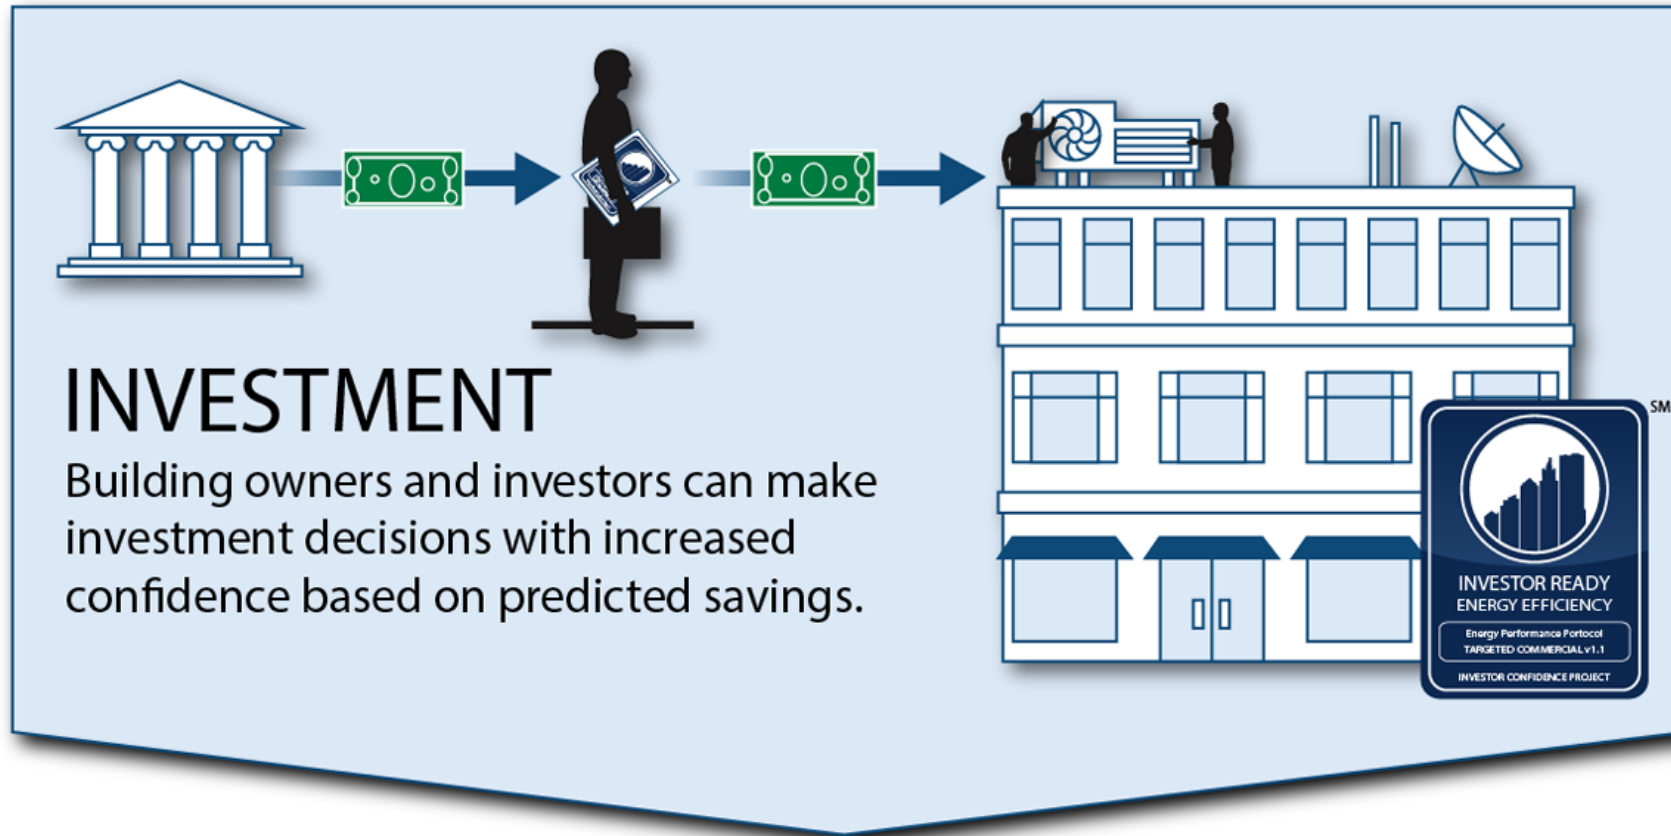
INVESTMENT

Building owners and investors can make investment decisions with increased confidence based on predicted savings.

INVESTOR READY
ENERGY EFFICIENCY
Energy Performance Portocol
TARGETED COMMERCIAL v1.1
INVESTOR CONFIDENCE PROJECT
SM